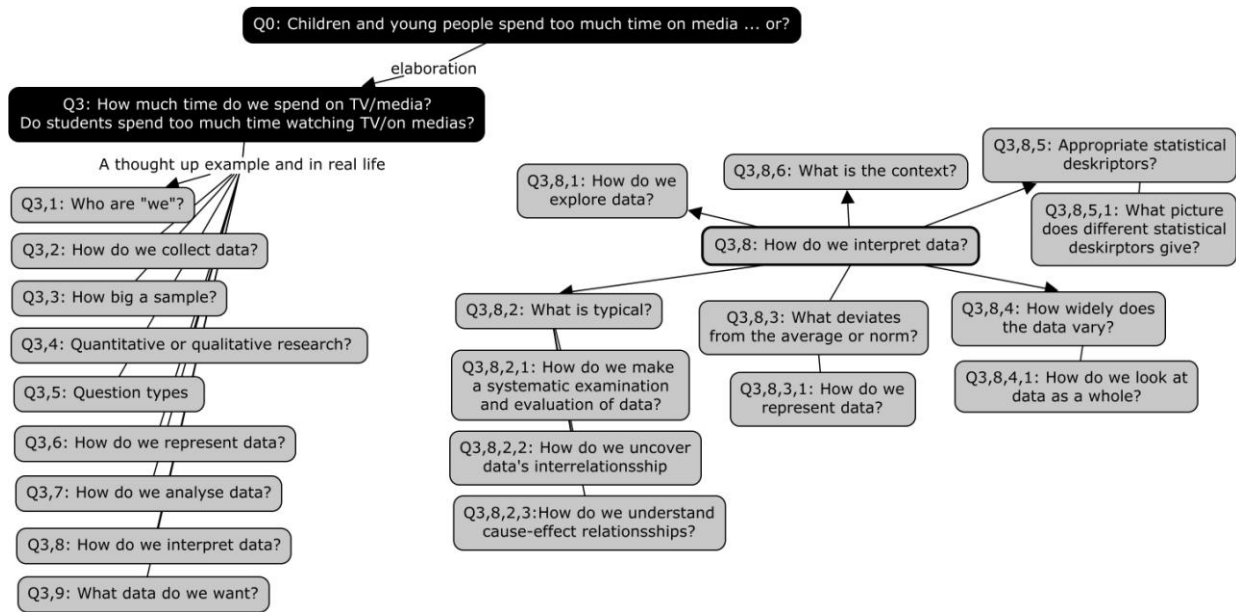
Q0: Children and young people spend too much time on media ... or?

elaboration

Q3: How much time do we spend on TV/media? Do students spend too much time watching TV/on medias?

A thought up example and in real life

Q3,1: Who are "we"?

Q3,2: How do we collect data?

Q3,3: How big a sample?

Q3,4: Quantitative or qualitative research?

Q3,5: Question types

Q3,6: How do we represent data?

Q3,7: How do we analyse data?

Q3,8: How do we interpret data?

Q3,9: What data do we want?

Q3,8,1: How do we explore data?

Q3,8,6: What is the context?

Q3,8,5: Appropriate statistical deskriptors?

Q3,8,5,1: What picture does different statistical deskirptors give?

Q3,8: How do we interpret data?

Q3,8,2: What is typical?

Q3,8,3: What deviates from the average or norm?

Q3,8,4: How widely does the data vary?

Q3,8,2,1: How do we make a systematic examination and evaluation of data?

Q3,8,3,1: How do we represent data?

Q3,8,4,1: How do we look at data as a whole?

Q3,8,2,2: How do we uncover data's interrelationsship

Q3,8,2,3:How do we understand cause-effect relationsships?